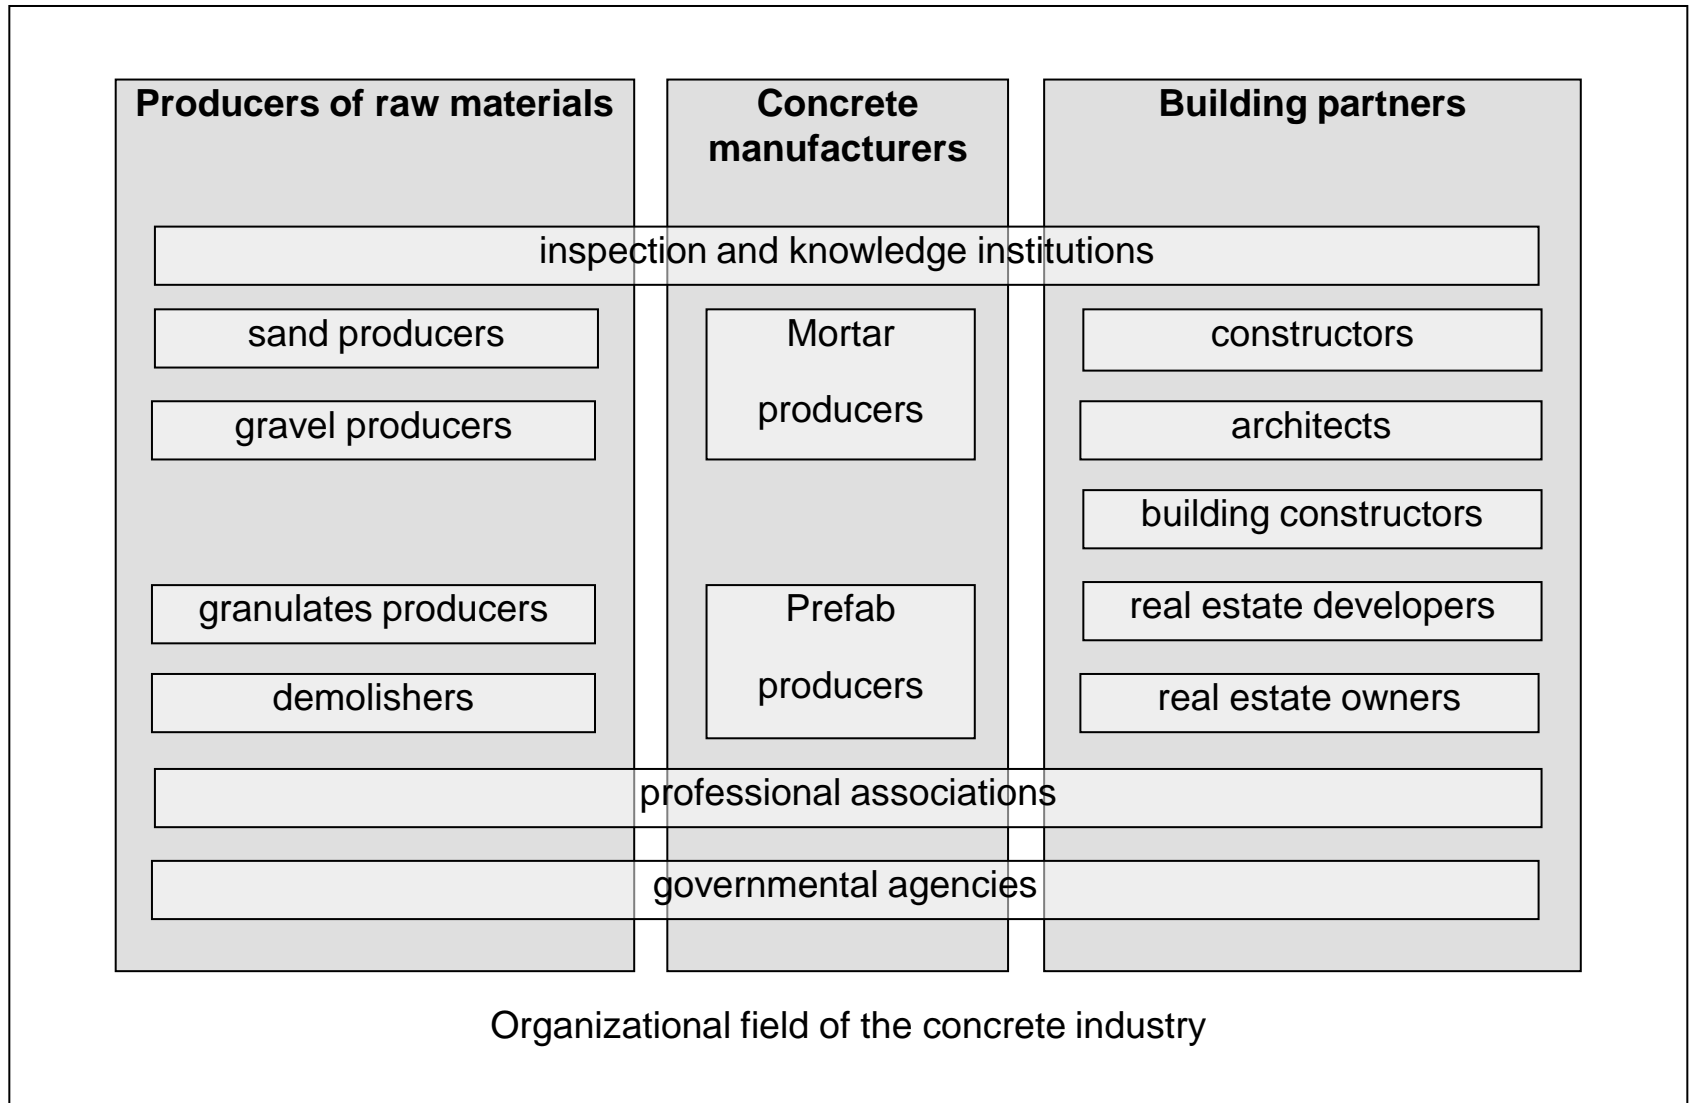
Producers of raw materials

Concrete manufacturers

Building partners

inspection and knowledge institutions

sand producers

gravel producers

granulates producers

demolishers

Mortar producers

Prefab producers

constructors

architects

building constructors

real estate developers

real estate owners

professional associations

governmental agencies

Organizational field of the concrete industry